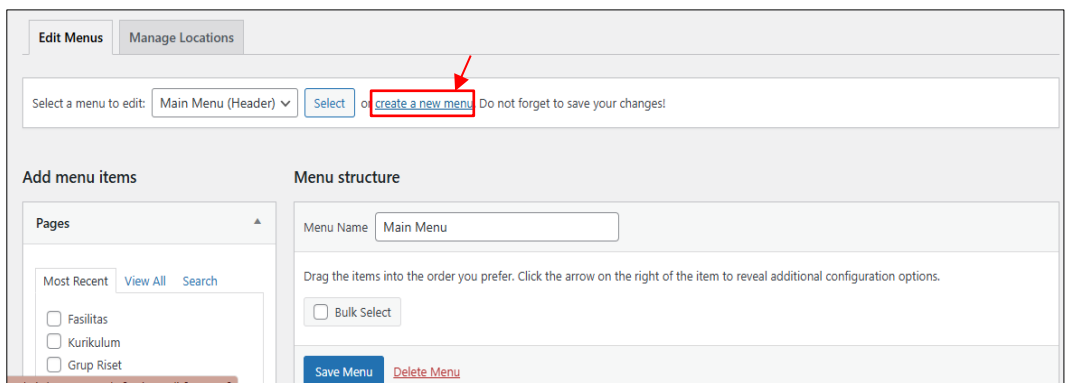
Edit Menus Manage Locations

Select a menu to edit: Main Menu (Header) Select or create a new menu. Do not forget to save your changes!

Add menu items

Pages

Most Recent View All Search

Fasilitas

Kurikulum

Grup Riset

Menu structure

Menu Name Main Menu

Drag the items into the order you prefer. Click the arrow on the right of the item to reveal additional configuration options.

Bulk Select

Save Menu Delete Menu